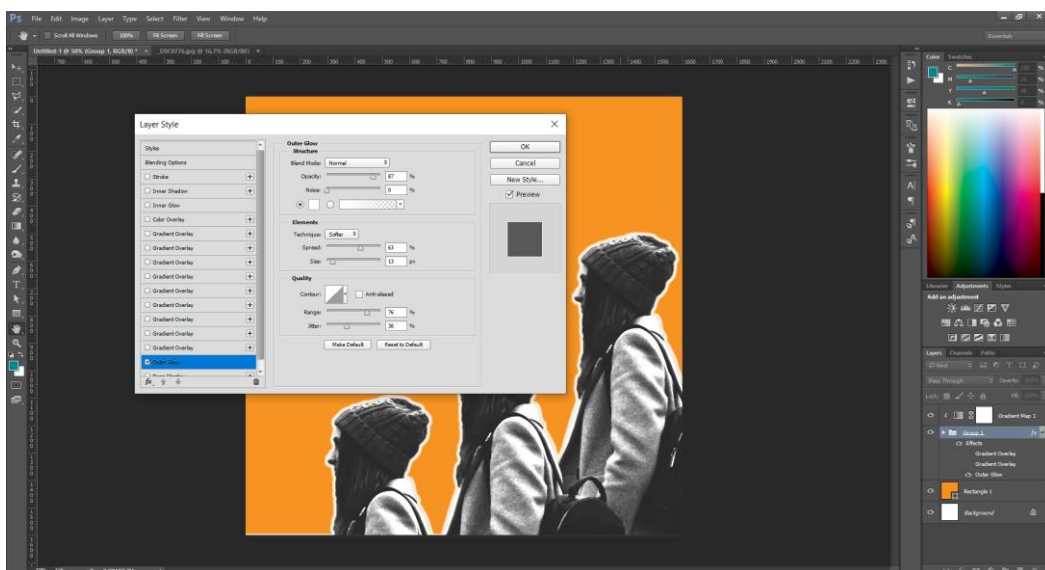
Ps File Edit Image Layer Type Select Filter View Window Help

Scroll All Windows 100% Fit Screen Fill Screen

Essentials

Untitled-1 @ 50% (Group 1, RGB/8) * × _DSC8776.jpg @ 16.7% (RGB/8#) ×

Layer Style

Styles
Blending Options
Stroke
Inner Shadow
Inner Glow
Color Overlay
Gradient Overlay
Gradient Overlay
Gradient Overlay
Gradient Overlay
Gradient Overlay
Gradient Overlay
Gradient Overlay
Gradient Overlay
Outer Glow
fx

Outer Glow
Structure
Blend Mode: Normal
Opacity: 87 %
Noise: 0 %

Elements
Technique: Softer
Spread: 63 %
Size: 13 px

Quality
Contour: Anti-aliased
Range: 76 %
Jitter: 38 %

Make Default Reset to Default

OK
Cancel
New Style...
Preview

Color Swatches
C
M
Y
K

Libraries Adjustments Styles
Add an adjustment

Layers Channels Paths
Kind
Pass Through Opacity:
Lock:
Gradient Map 1
Group 1
Effects
Gradient Overlay
Gradient Overlay
Outer Glow
Rectangle 1
Background